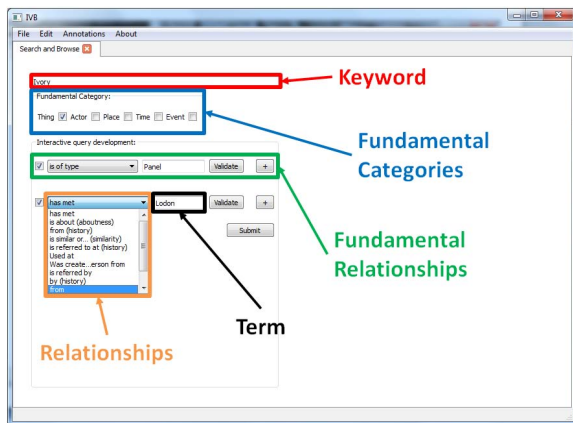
IVB

File Edit Annotations About

Search and Browse

Ivory

Keyword

Fundamental Category:

Thing Actor Place Time Event

Fundamental Categories

Interactive query development:

is of type

Panel

Validate

+

has met

Lodon

Validate

+

has met
is about (aboutness)
from (history)
is similar or... (similarity)
is referred to at (history)
Used at
Was create...erson from
is referred by
by (history)
from

Submit

Fundamental Relationships

Term

Relationships